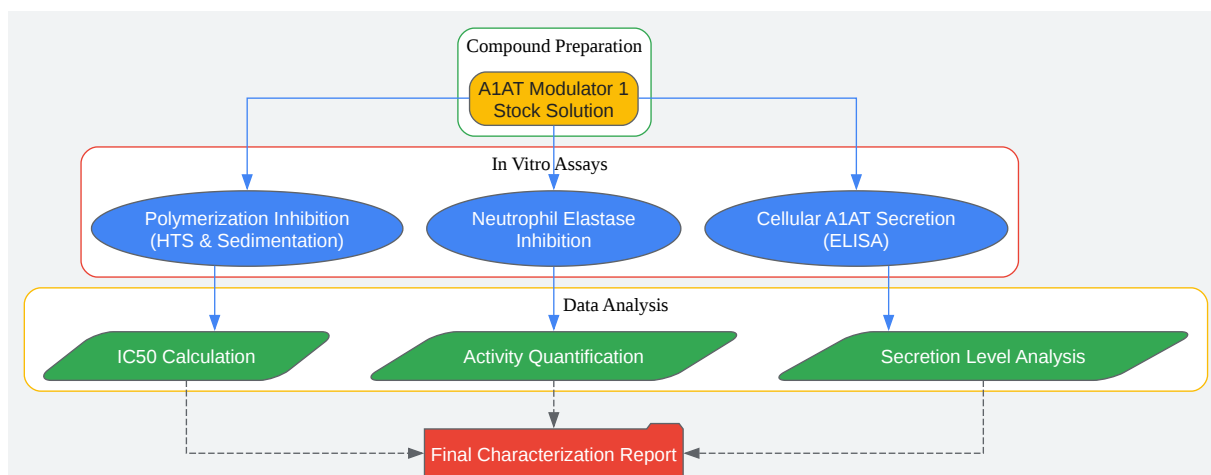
Compound Preparation

A1AT Modulator 1 Stock Solution

In Vitro Assays

Polymerization Inhibition (HTS & Sedimentation)

Neutrophil Elastase Inhibition

Cellular A1AT Secretion (ELISA)

Data Analysis

IC50 Calculation

Activity Quantification

Secretion Level Analysis

Final Characterization Report